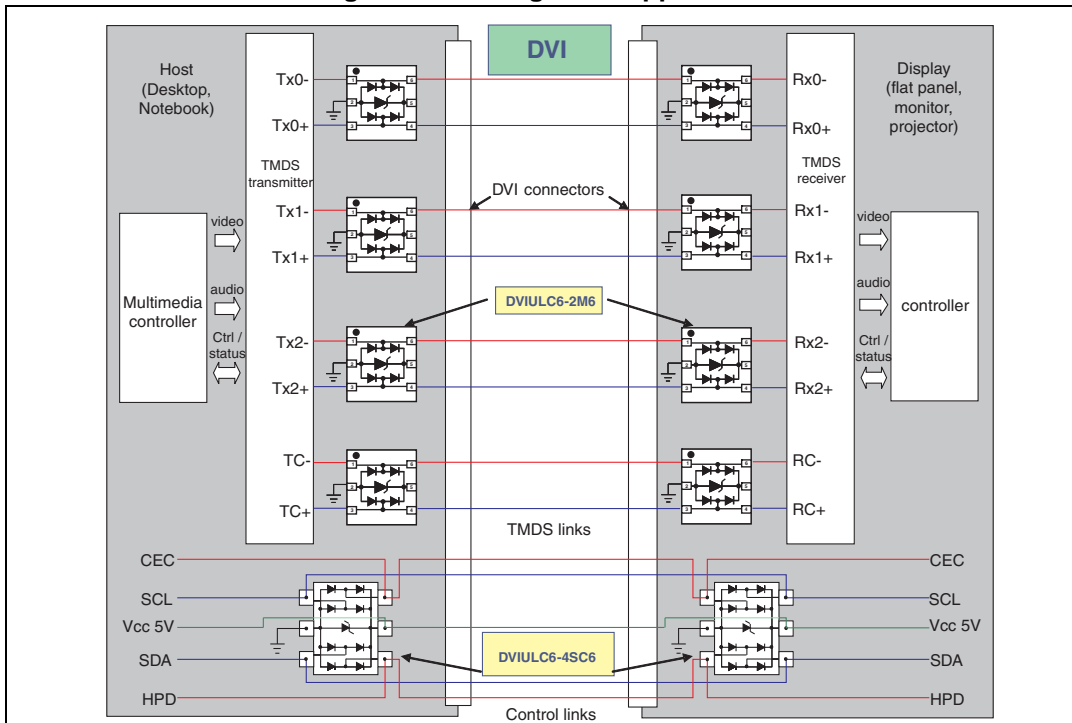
DVI

Host (Desktop, Notebook)

Tx0-

Tx0+

TMDS transmitter

Tx1-

Tx1+

Tx2-

Tx2+

TC-

TC+

video

audio

Multimedia controller

Ctrl / status

DVI connectors

DVIULC6-2M6

TMDS links

Display (flat panel, monitor, projector)

Rx0-

Rx0+

TMDS receiver

Rx1-

Rx1+

Rx2-

Rx2+

RC-

RC+

video

audio

controller

Ctrl / status

CEC

SCL

Vcc 5V

SDA

HPD

DVIULC6-4SC6

Control links

CEC

SCL

Vcc 5V

SDA

HPD